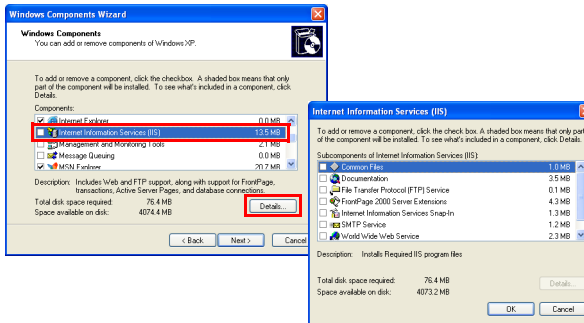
Windows Components Wizard

Windows Components
You can add or remove components of Windows XP.

To add or remove a component, click the checkbox. A shaded box means that only part of the component will be installed. To see what's included in a component, click Details.

Components:

| | | |
|---|---|---|
| ☑ | Internet Explorer | 0.0 MB |
| ☐ | Internet Information Services (IIS) | 13.5 MB |
| ☐ | Management and Monitoring Tools | 2.1 MB |
| ☐ | Message Queuing | 0.0 MB |
| ☑ | MSN Explorer | 20.7 MB |

Description: Includes Web and FTP support, along with support for FrontPage, transactions, Active Server Pages, and database connections.

Total disk space required: 76.4 MB
Space available on disk: 4074.4 MB

Details...

< Back Next > Cancel

Internet Information Services (IIS)

To add or remove a component, click the check box. A shaded box means that only part of the component will be installed. To see what's included in a component, click Details.

Subcomponents of Internet Information Services (IIS):

| | | |
|---|---|---|
| ☑ | Common Files | 1.0 MB |
| ☐ | Documentation | 3.5 MB |
| ☐ | File Transfer Protocol (FTP) Service | 0.1 MB |
| ☐ | FrontPage 2000 Server Extensions | 4.3 MB |
| ☐ | Internet Information Services Snap-In | 1.3 MB |
| ☐ | SMTP Service | 1.2 MB |
| ☐ | World Wide Web Service | 2.3 MB |

Description: Installs Required IIS program files

Total disk space required: 76.4 MB
Space available on disk: 4073.2 MB

Details...

OK Cancel